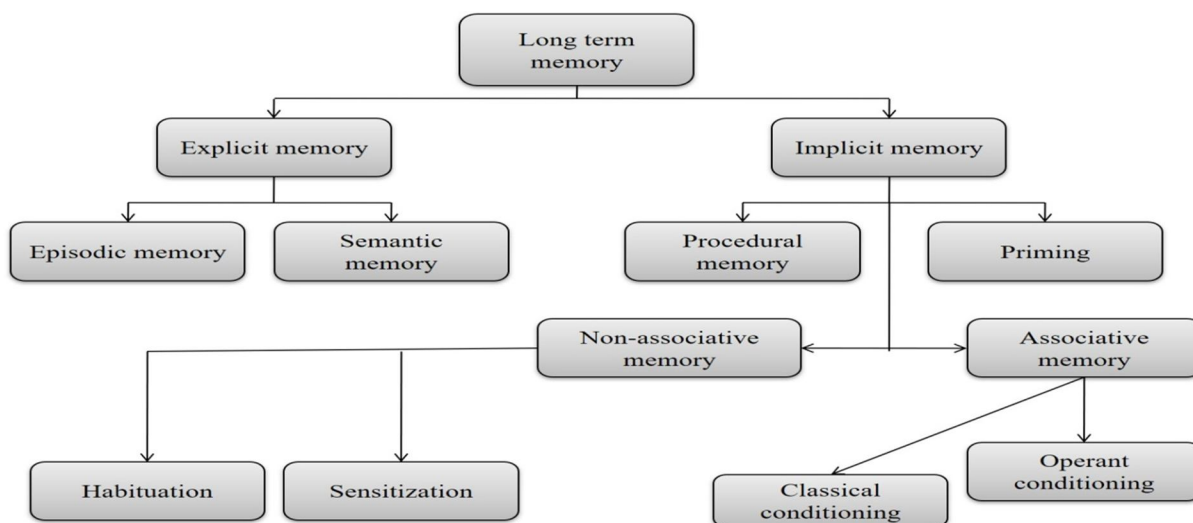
Long term memory

Explicit memory

Implicit memory

Episodic memory

Semantic memory

Procedural memory

Priming

Non-associative memory

Associative memory

Habituation

Sensitization

Classical conditioning

Operant conditioning